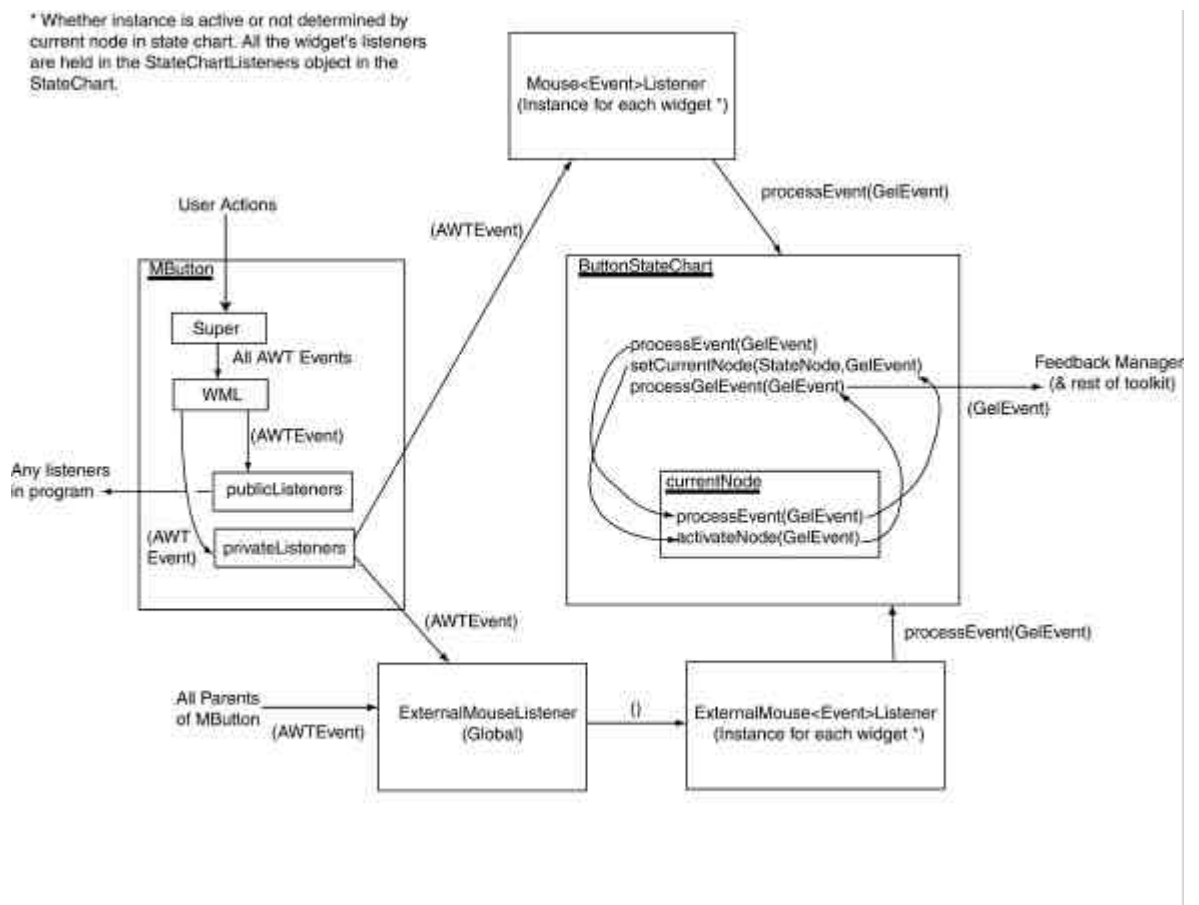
* Whether instance is active or not determined by current node in state chart. All the widget's listeners are held in the StateChartListeners object in the StateChart.

Mouse<Event>Listener
(Instance for each widget *)

processEvent(GelEvent)

User Actions

(AWTEvent)

MButton

Super

All AWT Events

WML

(AWTEvent)

Any listeners in program

publicListeners

(AWT Event)

privateListeners

ButtonStateChart

processEvent(GelEvent)
setCurrentNode(StateNode,GelEvent)
processGelEvent(GelEvent)

Feedback Manager
(& rest of toolkit)

(GelEvent)

currentNode
processEvent(GelEvent)
activateNode(GelEvent)

(AWTEvent)

processEvent(GelEvent)

All Parents of MButton

(AWTEvent)

ExternalMouseListener
(Global)

()

ExternalMouse<Event>Listener
(Instance for each widget *)